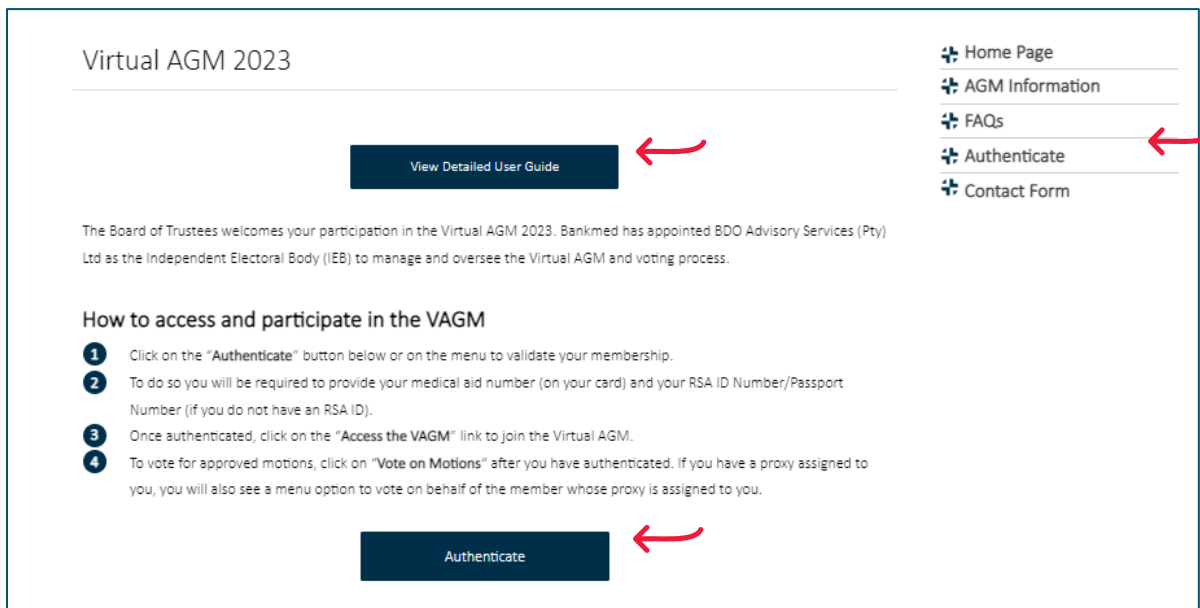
Virtual AGM 2023

View Detailed User Guide

The Board of Trustees welcomes your participation in the Virtual AGM 2023. Bankmed has appointed BDO Advisory Services (Pty) Ltd as the Independent Electoral Body (IEB) to manage and oversee the Virtual AGM and voting process.

How to access and participate in the VAGM

1 Click on the "Authenticate" button below or on the menu to validate your membership.

2 To do so you will be required to provide your medical aid number (on your card) and your RSA ID Number/Passport Number (if you do not have an RSA ID).

3 Once authenticated, click on the "Access the VAGM" link to join the Virtual AGM.

4 To vote for approved motions, click on "Vote on Motions" after you have authenticated. If you have a proxy assigned to you, you will also see a menu option to vote on behalf of the member whose proxy is assigned to you.

Authenticate

Home Page
AGM Information
FAQs
Authenticate
Contact Form